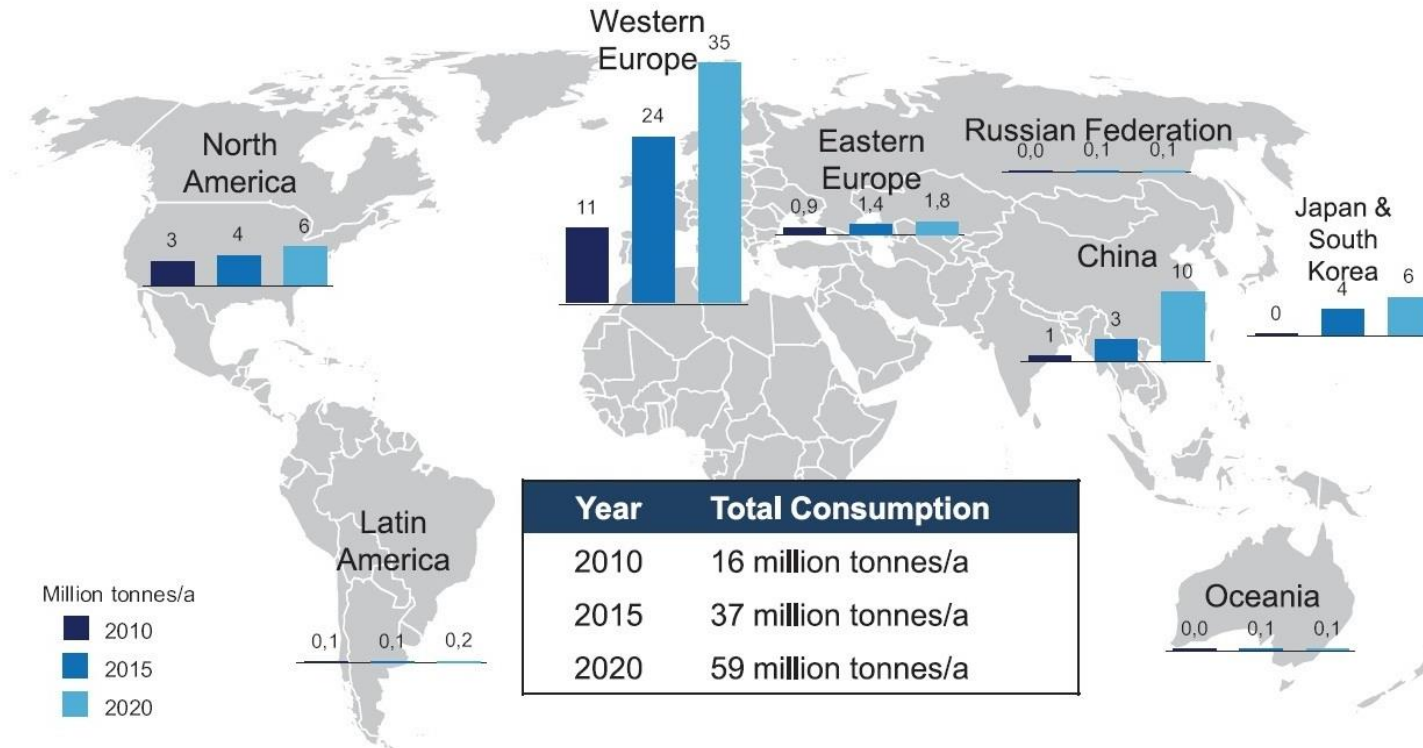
Western Europe

11 24 35

North America

3 4 6

Eastern Europe

0,9 1,4 1,8

Russian Federation

0,0 0,1 0,1

Japan & South Korea

0 4 6

China

1 3 10

Latin America

0,1 0,1 0,2

Oceania

0,0 0,1 0,1

Million tonnes/a
2010
2015
2020

| Year | Total Consumption |
|---|---|
| 2010 | 16 million tonnes/a |
| 2015 | 37 million tonnes/a |
| 2020 | 59 million tonnes/a |